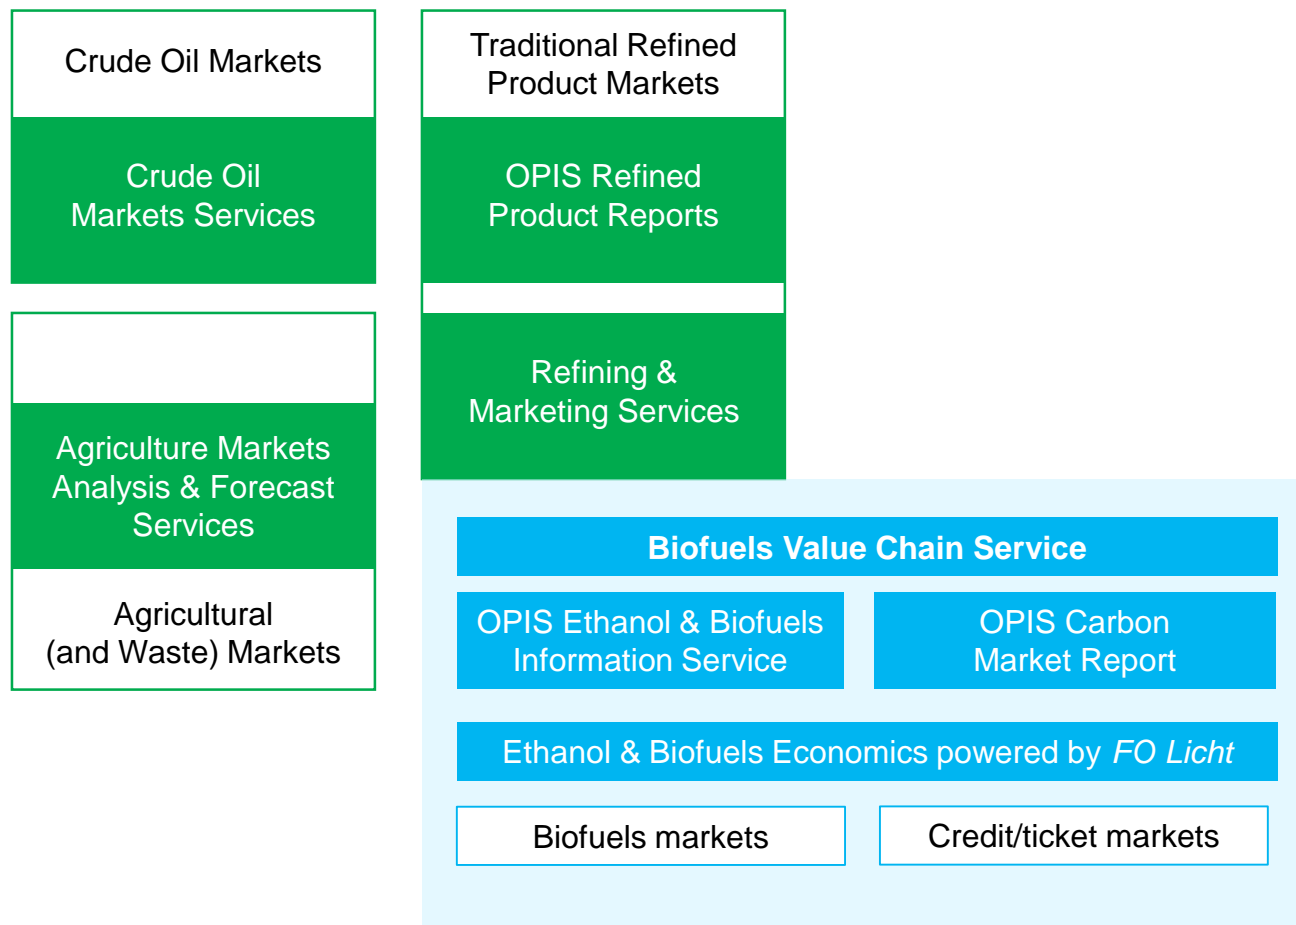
Crude Oil Markets

Crude Oil Markets Services

Agriculture Markets Analysis & Forecast Services

Agricultural (and Waste) Markets

Traditional Refined Product Markets

OPIS Refined Product Reports

Refining & Marketing Services

Biofuels Value Chain Service

OPIS Ethanol & Biofuels Information Service

OPIS Carbon Market Report

Ethanol & Biofuels Economics powered by *FO Licht*

Biofuels markets

Credit/ticket markets